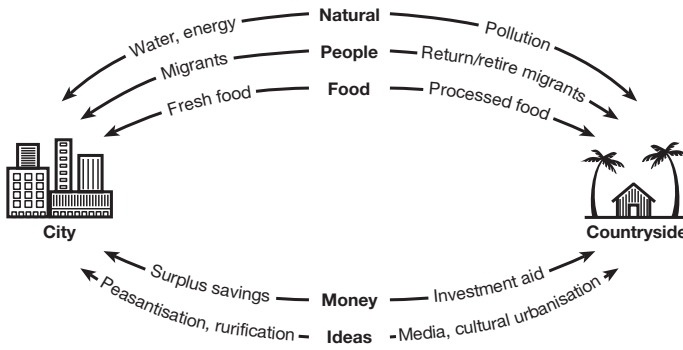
Natural
Water, energy
Pollution
People
Migrants
Return/retire migrants
Food
Fresh food
Processed food
City
Countryside
Surplus savings
Money
Investment aid
Peasantisation, rurification
Ideas
Media, cultural urbanisation